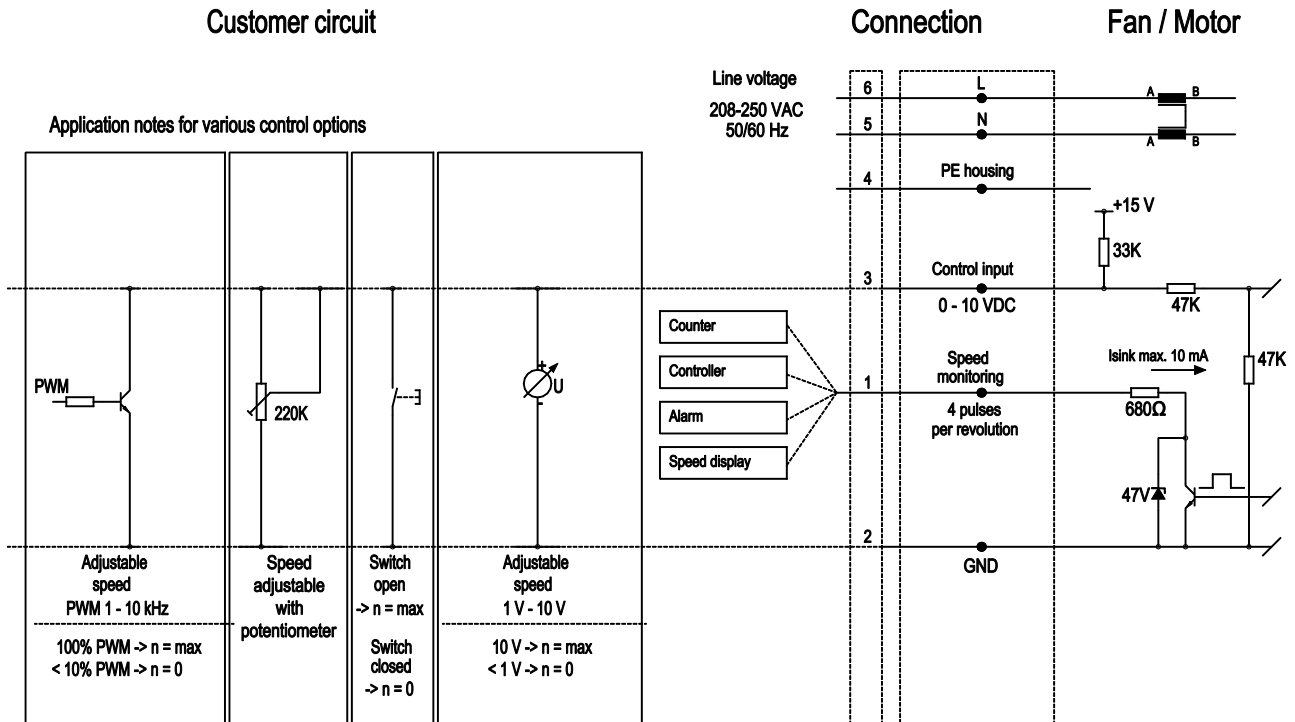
Customer circuit

Connection

Fan / Motor

Line voltage
208-250 VAC
50/60 Hz

6
L
A B
5
N
A B

Application notes for various control options

4
PE housing

+15 V
33K

3
Control input
0 - 10 VDC
47K

Counter
Controller
Alarm
Speed display

1
Speed monitoring
4 pulses per revolution

Isink max. 10 mA
680Ω
47K
47V

PWM
220K
U

2
GND

Adjustable speed
PWM 1 - 10 kHz

100% PWM -> n = max
< 10% PWM -> n = 0

Speed adjustable with potentiometer

Switch open
-> n = max

Switch closed
-> n = 0

Adjustable speed
1 V - 10 V

10 V -> n = max
< 1 V -> n = 0